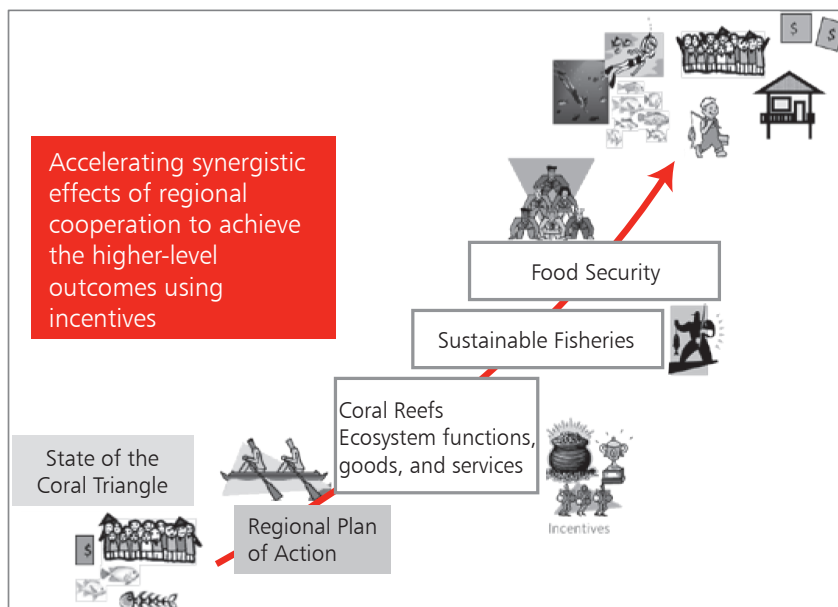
Accelerating synergistic effects of regional cooperation to achieve the higher-level outcomes using incentives

Food Security

Sustainable Fisheries

Coral Reefs
Ecosystem functions, goods, and services

Incentives

State of the Coral Triangle

Regional Plan of Action

$

$

$